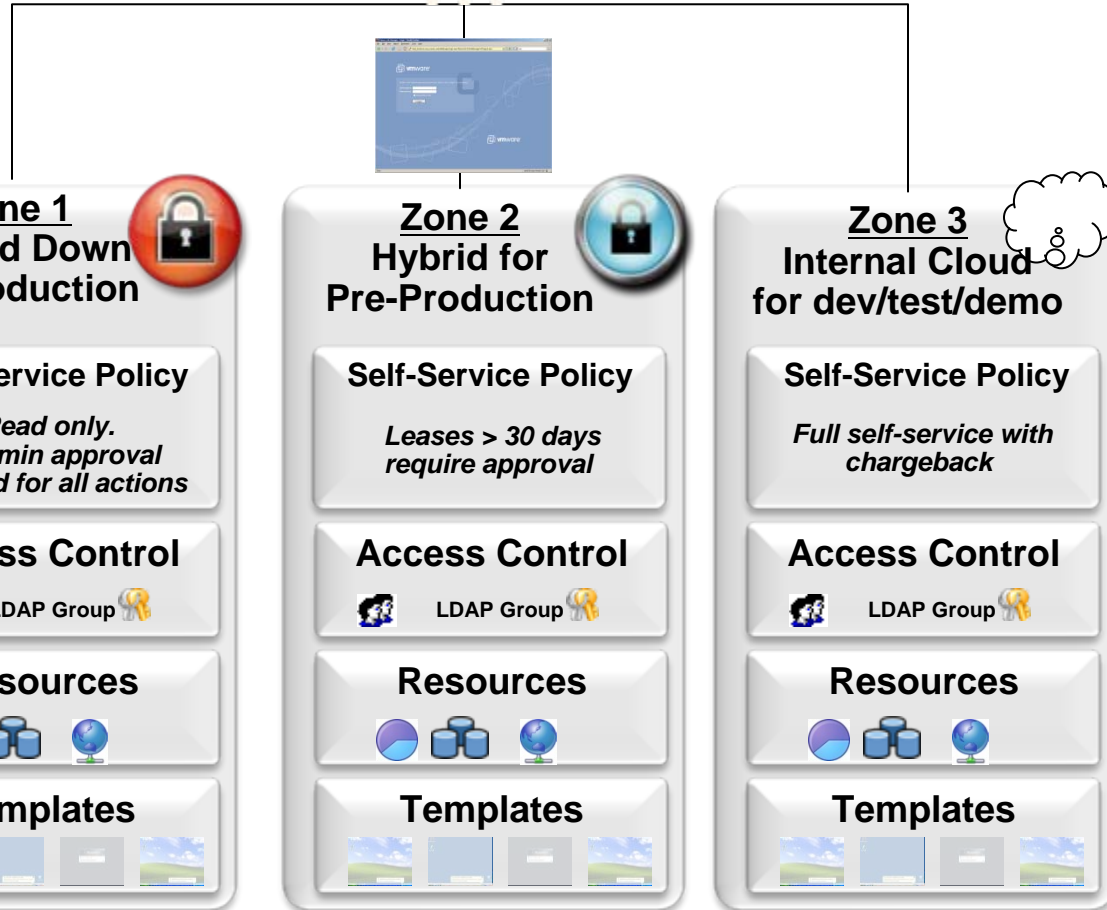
ne 1
d Down
oduction

ervice Policy

ead only.
min approval
d for all actions

ss Control

LDAP Group

sources

mplates

Zone 2
Hybrid for
Pre-Production

Self-Service Policy

Leases > 30 days
require approval

Access Control

LDAP Group

Resources

Templates

Zone 3
Internal Cloud
for dev/test/demo

Self-Service Policy

Full self-service with
chargeback

Access Control

LDAP Group

Resources

Templates